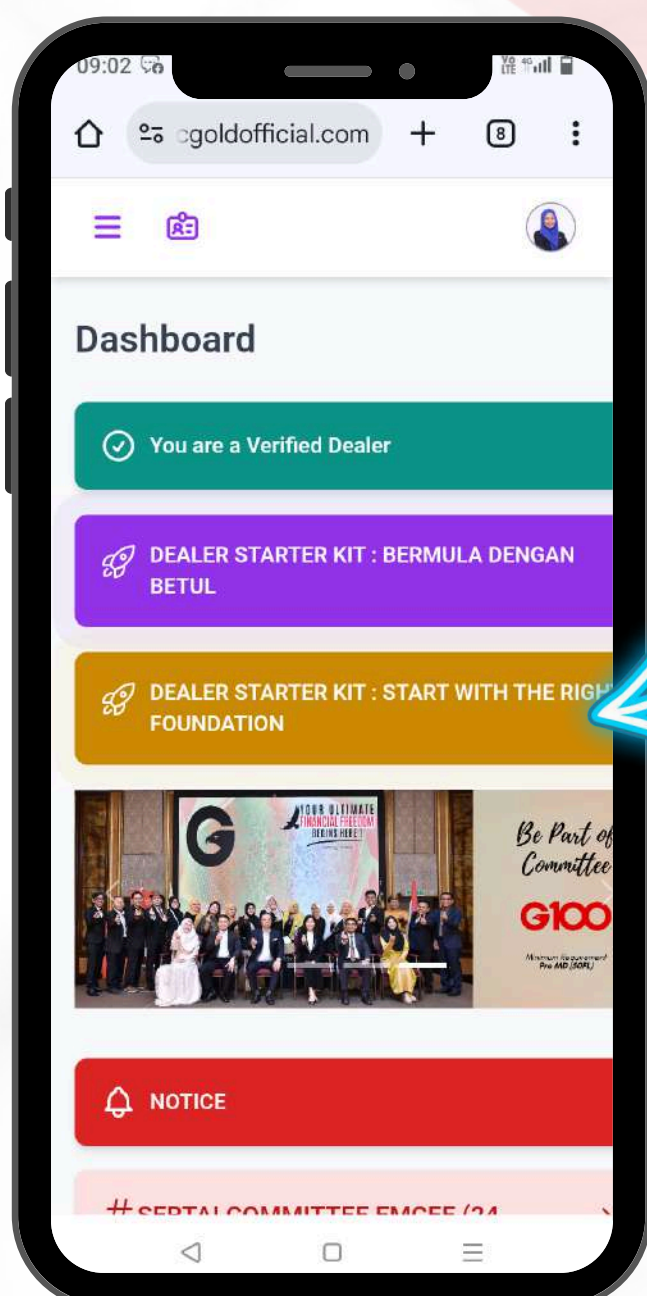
09:02

cgoldofficial.com

8

Dashboard

You are a Verified Dealer

DEALER STARTER KIT : BERMULA DENGAN BETUL

DEALER STARTER KIT : START WITH THE RIGH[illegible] FOUNDATION

G

YOUR ULTIMATE FINANCIAL FREEDOM BEGINS HERE!

Be Part of Committee

G100

Minimum Requirement Pro MD (50RL)

NOTICE

# SERTAI COMMITTEE EMCEE (24 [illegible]